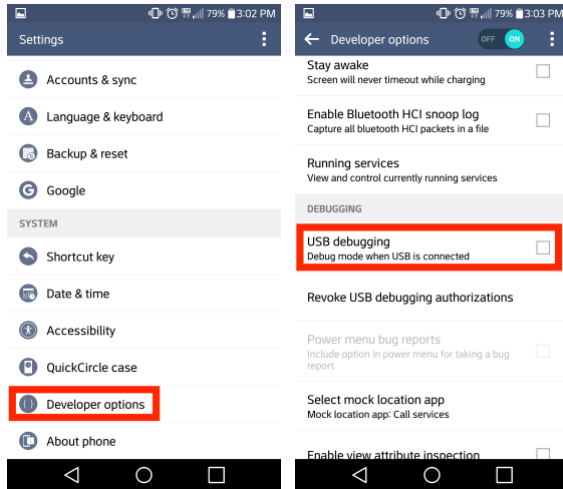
79% 3:02 PM

Settings

Accounts & sync

Language & keyboard

Backup & reset

Google

SYSTEM

Shortcut key

Date & time

Accessibility

QuickCircle case

Developer options

About phone

79% 3:03 PM

Developer options

OFF ON

Stay awake
Screen will never timeout while charging

Enable Bluetooth HCI snoop log
Capture all bluetooth HCI packets in a file

Running services
View and control currently running services

DEBUGGING

USB debugging
Debug mode when USB is connected

Revoke USB debugging authorizations

Power menu bug reports
Include option in power menu for taking a bug report

Select mock location app
Mock location app: Call services

Enable view attribute inspection